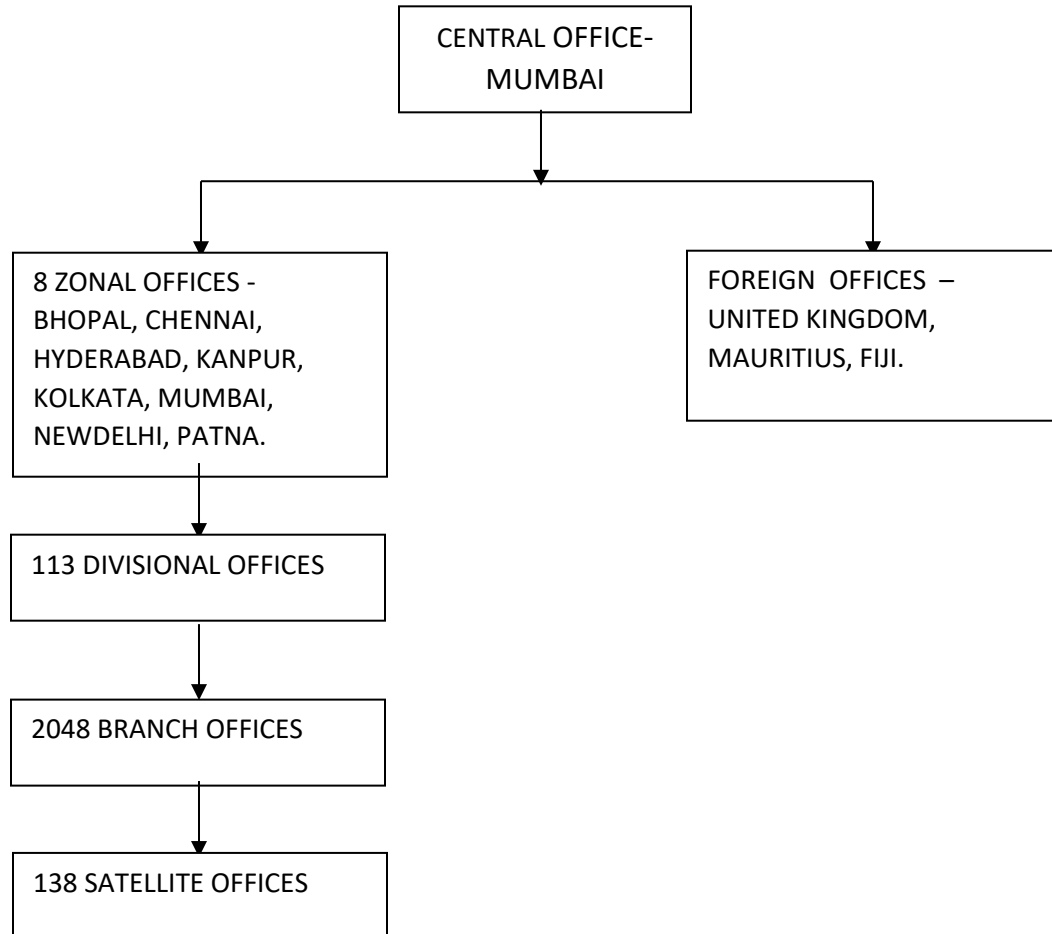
CENTRAL OFFICE-MUMBAI

8 ZONAL OFFICES - BHOPAL, CHENNAI, HYDERABAD, KANPUR, KOLKATA, MUMBAI, NEWDELHI, PATNA.

FOREIGN OFFICES – UNITED KINGDOM, MAURITIUS, FIJI.

113 DIVISIONAL OFFICES

2048 BRANCH OFFICES

138 SATELLITE OFFICES